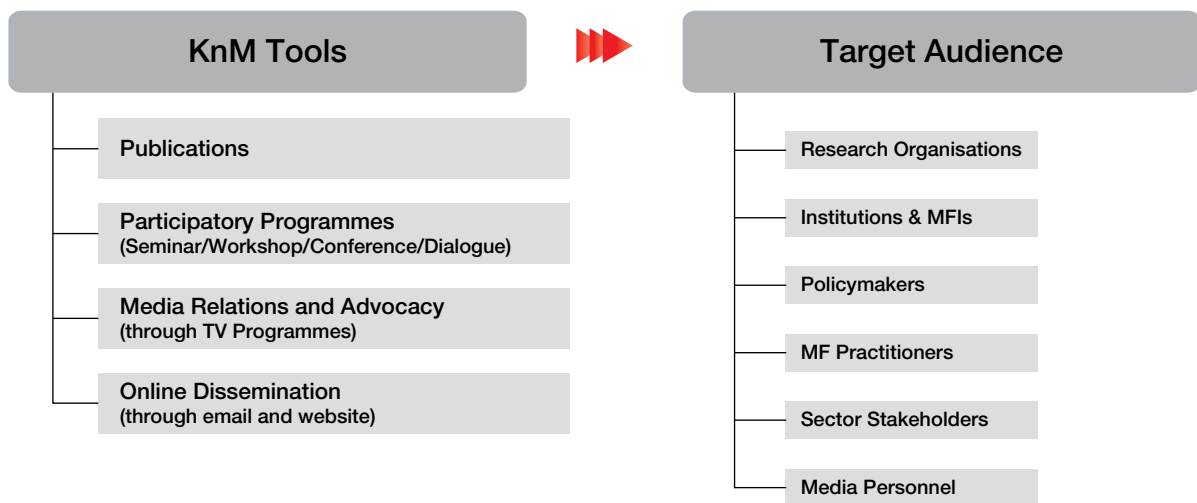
KnM Tools

Publications

Participatory Programmes
(Seminar/Workshop/Conference/Dialogue)

Media Relations and Advocacy
(through TV Programmes)

Online Dissemination
(through email and website)

Target Audience

Research Organisations

Institutions & MFIs

Policymakers

MF Practitioners

Sector Stakeholders

Media Personnel